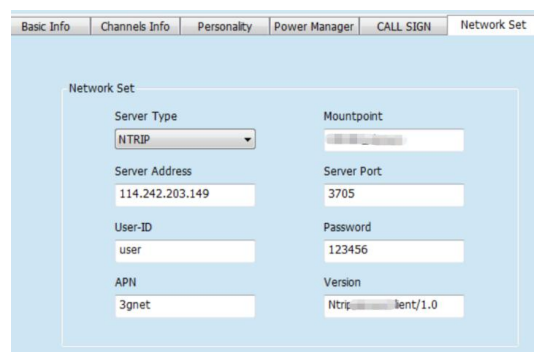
Basic Info | Channels Info | Personality | Power Manager | CALL SIGN | Network Set

Network Set

Server Type
NTRIP

Mountpoint
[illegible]

Server Address
114.242.203.149

Server Port
3705

User-ID
user

Password
123456

APN
3gnet

Version
Ntrip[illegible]lient/1.0